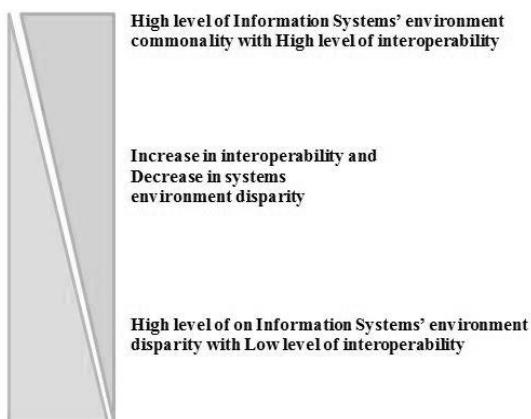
High level of Information Systems' environment commonality with High level of interoperability

Increase in interoperability and Decrease in systems environment disparity

High level of on Information Systems' environment disparity with Low level of interoperability